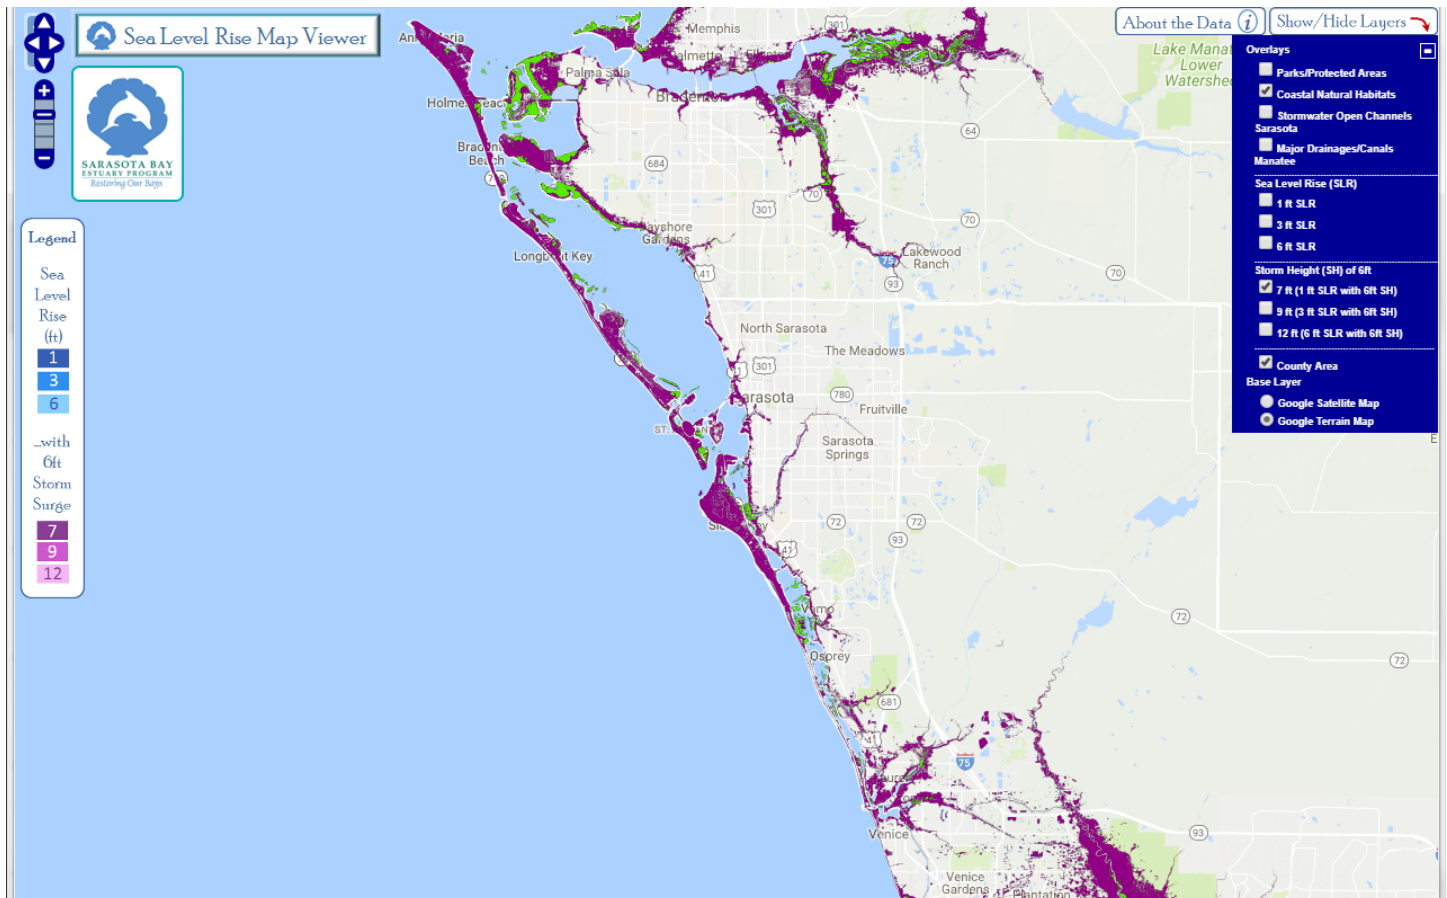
Sea Level Rise Map Viewer

SARASOTA BAY
ESTUARY PROGRAM
Restoring Our Bays

Legend

Sea Level Rise (ft)
1
3
6

...with 6ft Storm Surge
7
9
12

About the Data
Show/Hide Layers

Overlays
Parks/Protected Areas
Coastal Natural Habitats
Stormwater Open Channels Sarasota
Major Drainages/Canals Manatee
Sea Level Rise (SLR)
1 ft SLR
3 ft SLR
6 ft SLR
Storm Height (SH) of 6ft
7 ft (1 ft SLR with 6ft SH)
9 ft (3 ft SLR with 6ft SH)
12 ft (6 ft SLR with 6ft SH)
County Area
Base Layer
Google Satellite Map
Google Terrain Map

Memphis
Palmetto
Palma Sola
Anna Maria
Holmes Beach
Bradenton
Bradenton Beach
Lake Manatee
Lower Watershed
Bayshore Gardens
Longboat Key
Lakewood Ranch
North Sarasota
The Meadows
Sarasota
Fruitville
Sarasota Springs
Siesta Key
Vamo
Osprey
Venice
Venice Gardens
Plantation
301
64
684
70
75
41
93
780
72
681
E